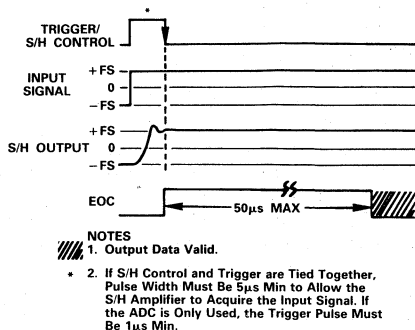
TRIGGER/ S/H CONTROL

*

INPUT SIGNAL

+FS
0
−FS

S/H OUTPUT

+FS
0
−FS

EOC

50µs MAX

NOTES
1. Output Data Valid.

* 2. If S/H Control and Trigger are Tied Together, Pulse Width Must Be 5µs Min to Allow the S/H Amplifier to Acquire the Input Signal. If the ADC is Only Used, the Trigger Pulse Must Be 1µs Min.